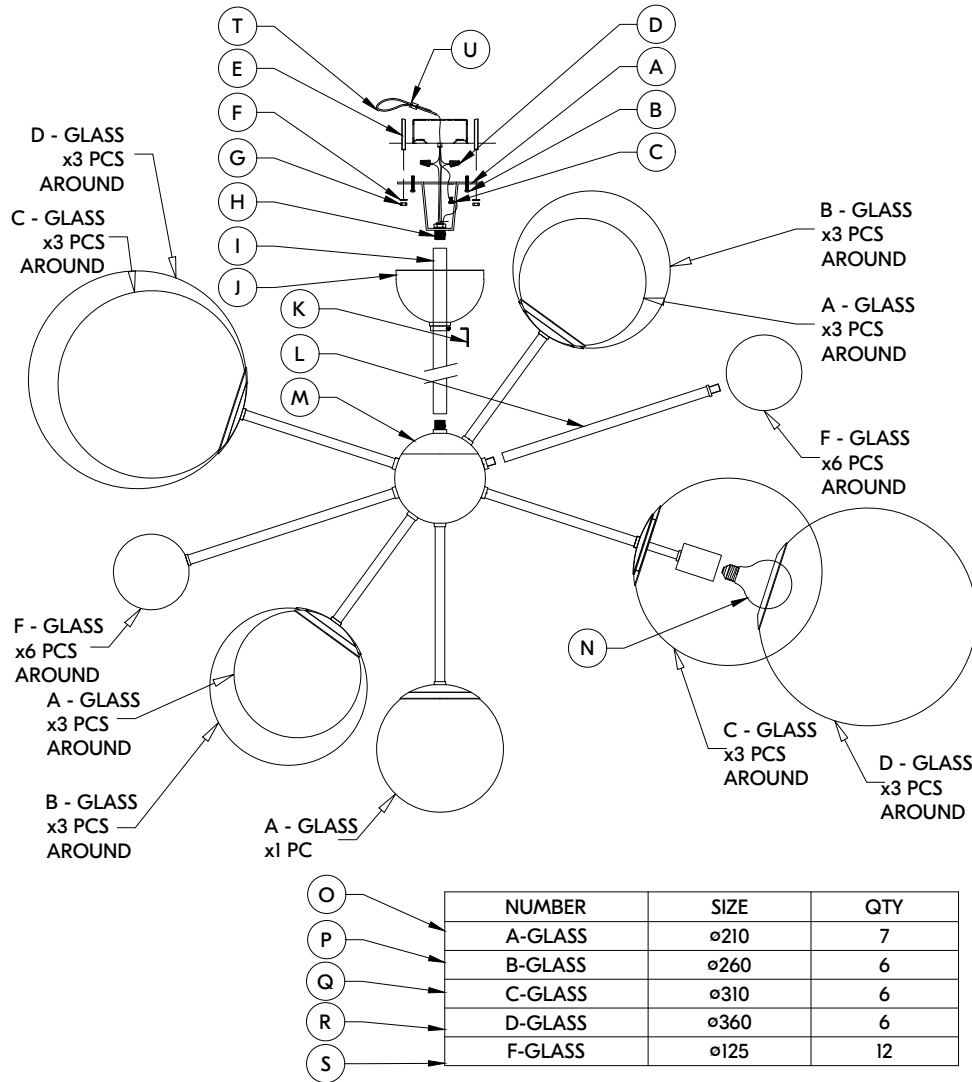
T
U
D
E
A
F
B
G
C
H
I
J
K
L
M
N

D - GLASS x3 PCS AROUND

C - GLASS x3 PCS AROUND

B - GLASS x3 PCS AROUND

A - GLASS x3 PCS AROUND

F - GLASS x6 PCS AROUND

F - GLASS x6 PCS AROUND

A - GLASS x3 PCS AROUND

B - GLASS x3 PCS AROUND

A - GLASS x1 PC

C - GLASS x3 PCS AROUND

D - GLASS x3 PCS AROUND

O
P
Q
R
S

| NUMBER | SIZE | QTY |
|---|---|---|
| A-GLASS | ø210 | 7 |
| B-GLASS | ø260 | 6 |
| C-GLASS | ø310 | 6 |
| D-GLASS | ø360 | 6 |
| F-GLASS | ø125 | 12 |